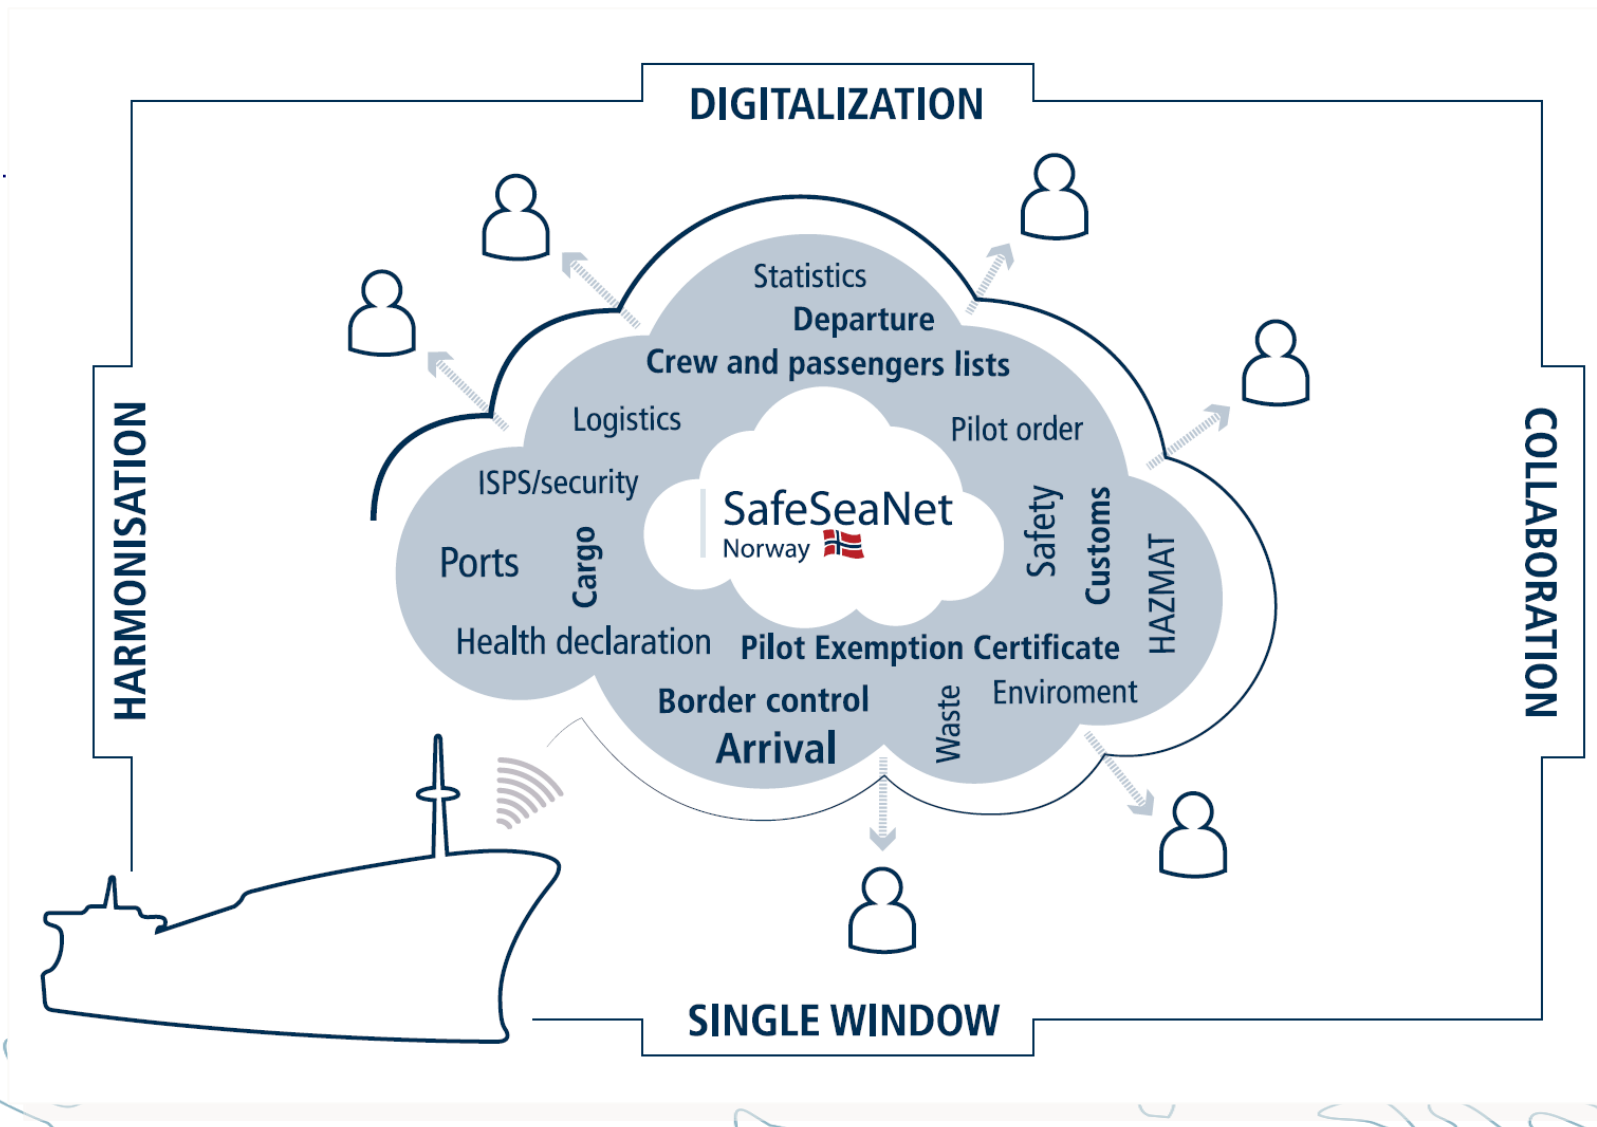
DIGITALIZATION

HARMONISATION

COLLABORATION

Statistics
Departure
Crew and passengers lists
Logistics
Pilot order
ISPS/security
SafeSeaNet
Norway
Safety
Customs
HAZMAT
Ports
Cargo
Health declaration
Pilot Exemption Certificate
Border control
Waste
Enviroment
Arrival

SINGLE WINDOW